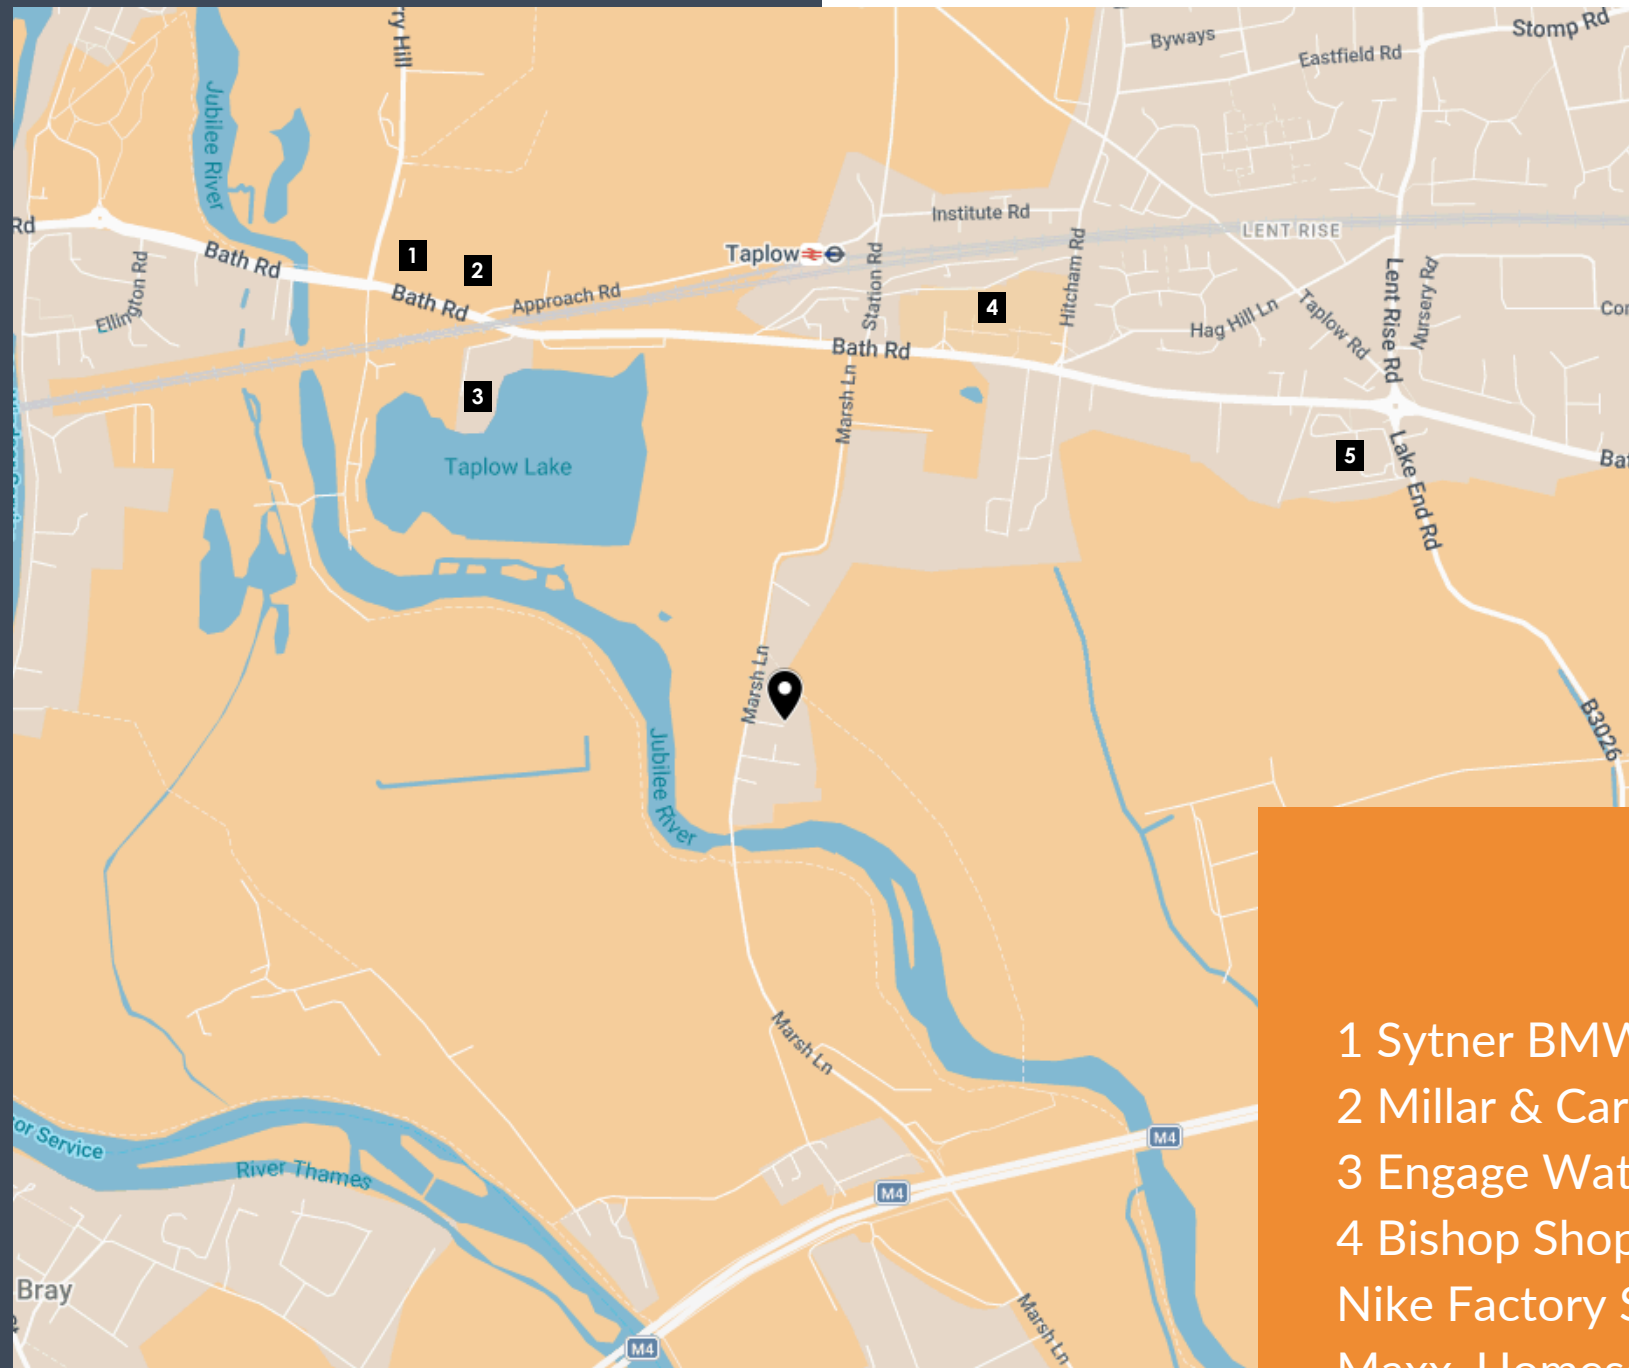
ry Hill
Byways
Stomp Rd
Eastfield Rd
Jubilee River
Rd
Bath Rd
1
2
Bath Rd
Approach Rd
Taplow
Institute Rd
LENT RISE
Station Rd
Hitcham Rd
Lent Rise Rd
Nursery Rd
Cor
Ellington Rd
4
Hag Hill Ln
Taplow Rd
Bath Rd
3
Marsh Ln
Taplow Lake
5
Lake End Rd
Bat
Marsh Ln
B3026
Jubilee River
Marsh Ln
or Service
River Thames
M4
M4
M4
Bray
Marsh Ln

1 Sytner BMW
2 Millar & Car
3 Engage Wat
4 Bishop Shop
Nike Factory
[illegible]